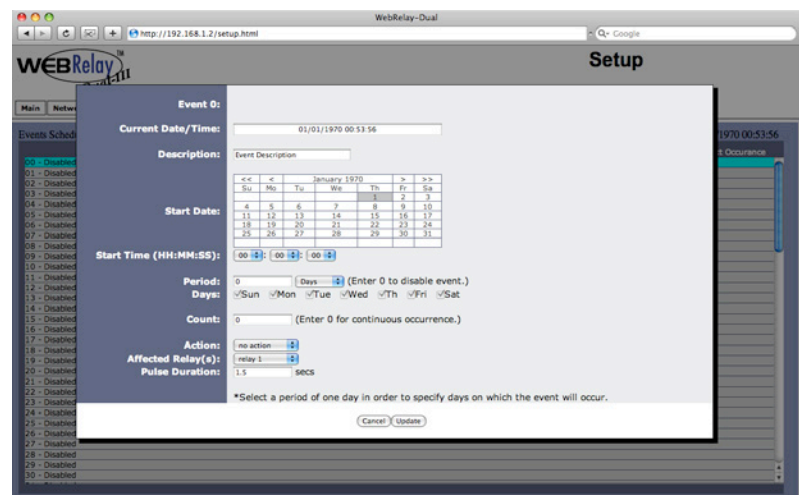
WebRelay-Dual

http://192.168.1.2/setup.html

Q- Google

WEBRelay Dual™

Setup

Main Netw

Events Sched

1970 00:53:56

t Occurance

00 - Disabled
01 - Disabled
02 - Disabled
03 - Disabled
04 - Disabled
05 - Disabled
06 - Disabled
07 - Disabled
08 - Disabled
09 - Disabled
10 - Disabled
11 - Disabled
12 - Disabled
13 - Disabled
14 - Disabled
15 - Disabled
16 - Disabled
17 - Disabled
18 - Disabled
19 - Disabled
20 - Disabled
21 - Disabled
22 - Disabled
23 - Disabled
24 - Disabled
25 - Disabled
26 - Disabled
27 - Disabled
28 - Disabled
29 - Disabled
30 - Disabled

Event 0:

Current Date/Time: 01/01/1970 00:53:56

Description: Event Description

Start Date:

| << | < | January 1970 | | | > | >> |
|---|---|---|---|---|---|---|
| Su | Mo | Tu | We | Th | Fr | Sa |
| | | | | 1 | 2 | 3 |
| 4 | 5 | 6 | 7 | 8 | 9 | 10 |
| 11 | 12 | 13 | 14 | 15 | 16 | 17 |
| 18 | 19 | 20 | 21 | 22 | 23 | 24 |
| 25 | 26 | 27 | 28 | 29 | 30 | 31 |

Start Time (HH:MM:SS): 00 : 00 : 00

Period: 0 Days (Enter 0 to disable event.)

Days: Sun Mon Tue Wed Th Fri Sat

Count: 0 (Enter 0 for continuous occurrence.)

Action: no action

Affected Relay(s): relay 1

Pulse Duration: 1.5 secs

*Select a period of one day in order to specify days on which the event will occur.

Cancel Update